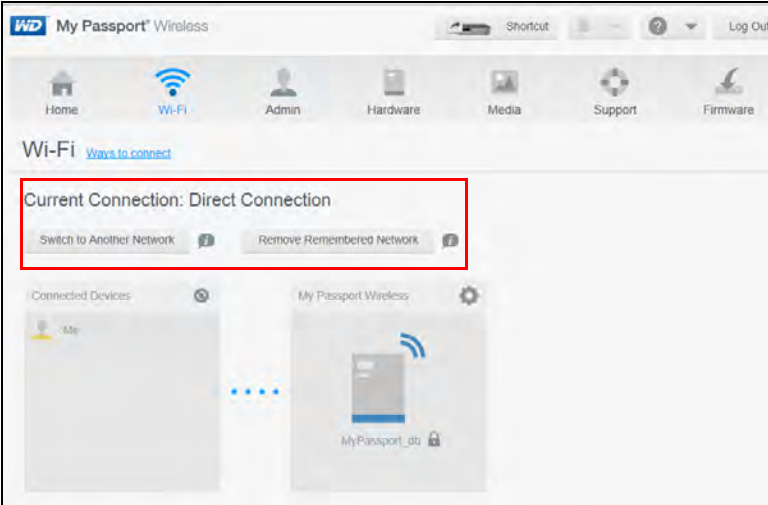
WD My Passport® Wireless

Shortcut

Log Out

Home Wi-Fi Admin Hardware Media Support Firmware

Wi-Fi Ways to connect

Current Connection: Direct Connection

Switch to Another Network

Remove Remembered Network

Connected Devices

Me

My Passport Wireless

MyPassport_db